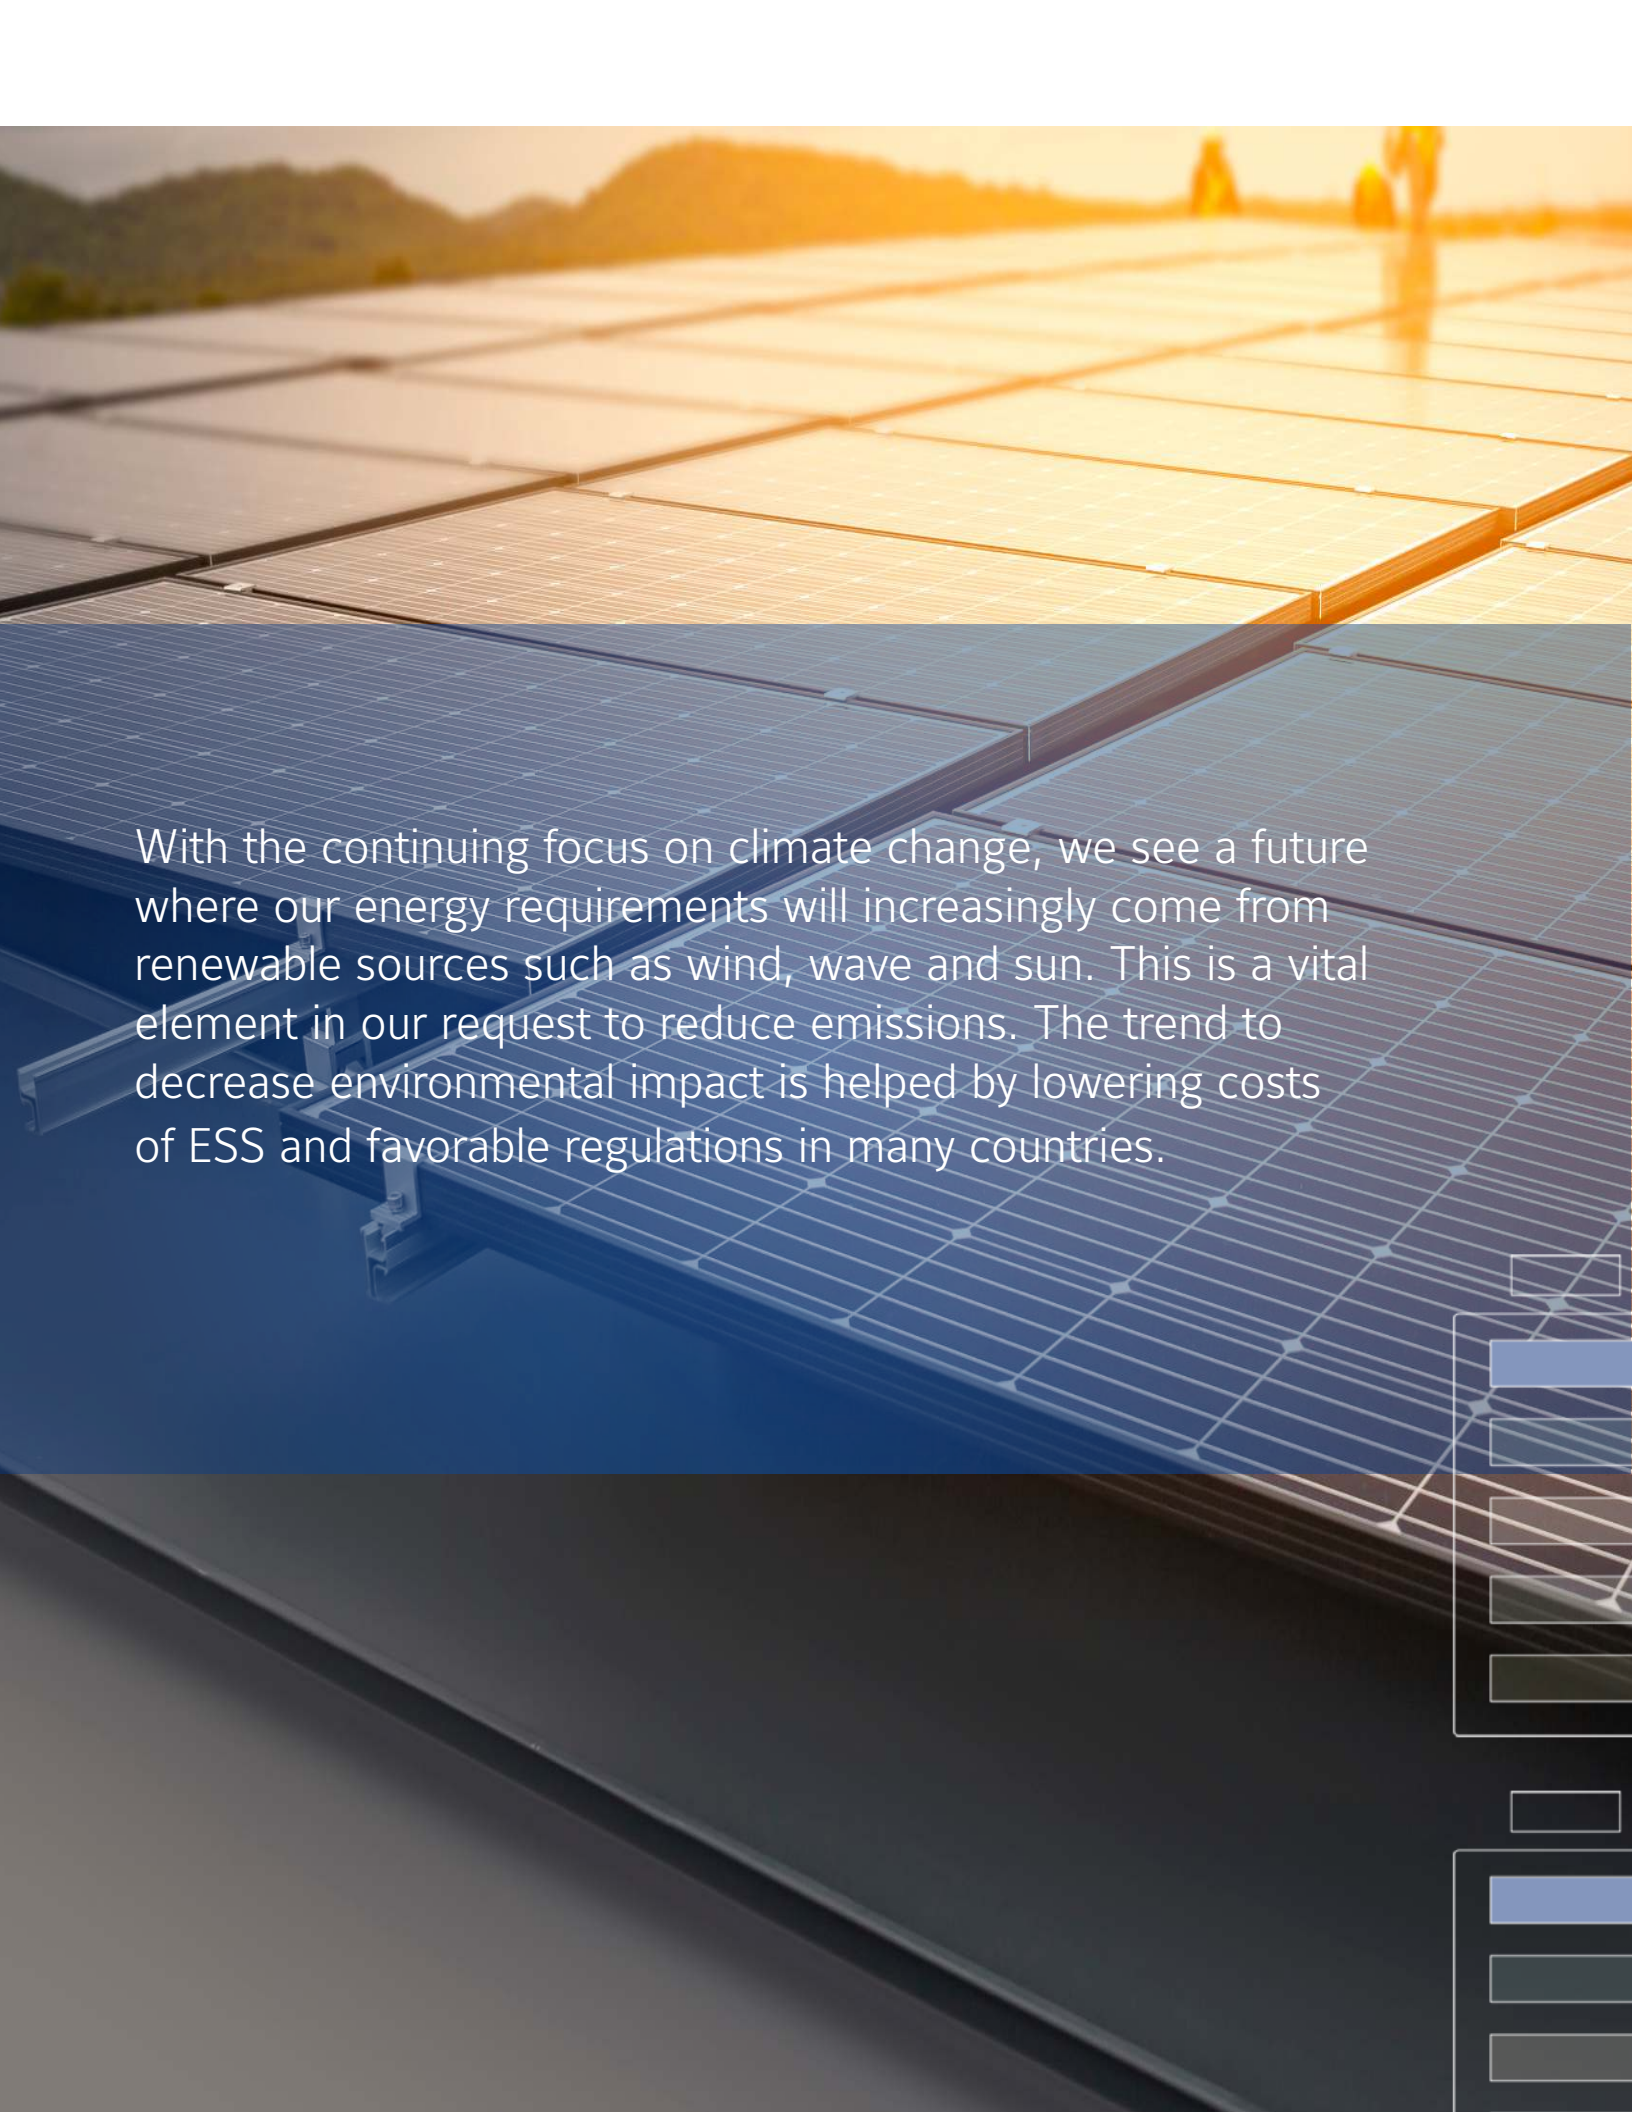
With the continuing focus on climate change, we see a future where our energy requirements will increasingly come from renewable sources such as wind, wave and sun. This is a vital element in our request to reduce emissions. The trend to decrease environmental impact is helped by lowering costs of ESS and favorable regulations in many countries.